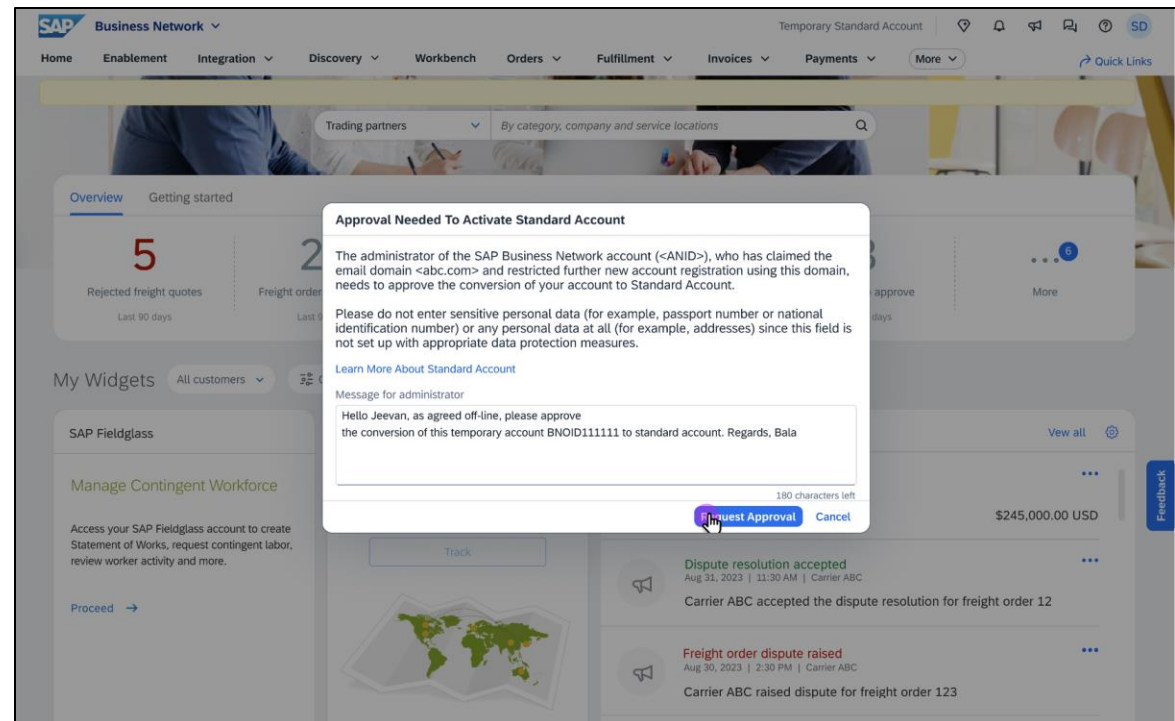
SAP Business Network

Temporary Standard Account

SD

Home Enablement Integration Discovery Workbench Orders Fulfillment Invoices Payments More

Quick Links

Trading partners

By category, company and service locations

Overview Getting started

5
Rejected freight quotes
Last 90 days

2
Freight order
Last 9

approve
days

6
More

My Widgets All customers

SAP Fieldglass

Manage Contingent Workforce

Access your SAP Fieldglass account to create Statement of Works, request contingent labor, review worker activity and more.

Proceed →

Track

View all

$245,000.00 USD

Dispute resolution accepted
Aug 31, 2023 | 11:30 AM | Carrier ABC
Carrier ABC accepted the dispute resolution for freight order 12

Freight order dispute raised
Aug 30, 2023 | 2:30 PM | Carrier ABC
Carrier ABC raised dispute for freight order 123

Feedback

Approval Needed To Activate Standard Account

The administrator of the SAP Business Network account (<ANID>), who has claimed the email domain <abc.com> and restricted further new account registration using this domain, needs to approve the conversion of your account to Standard Account.

Please do not enter sensitive personal data (for example, passport number or national identification number) or any personal data at all (for example, addresses) since this field is not set up with appropriate data protection measures.

Learn More About Standard Account

Message for administrator

Hello Jeevan, as agreed off-line, please approve
the conversion of this temporary account BNOID111111 to standard account. Regards, Bala

180 characters left

Request Approval Cancel